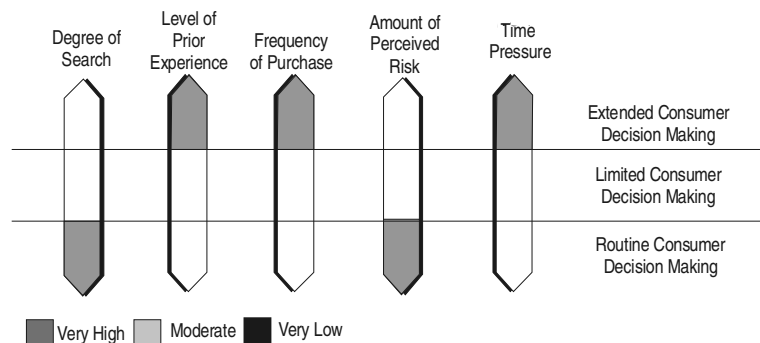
Degree of Search

Level of Prior Experience

Frequency of Purchase

Amount of Perceived Risk

Time Pressure

Extended Consumer Decision Making

Limited Consumer Decision Making

Routine Consumer Decision Making

Very High

Moderate

Very Low